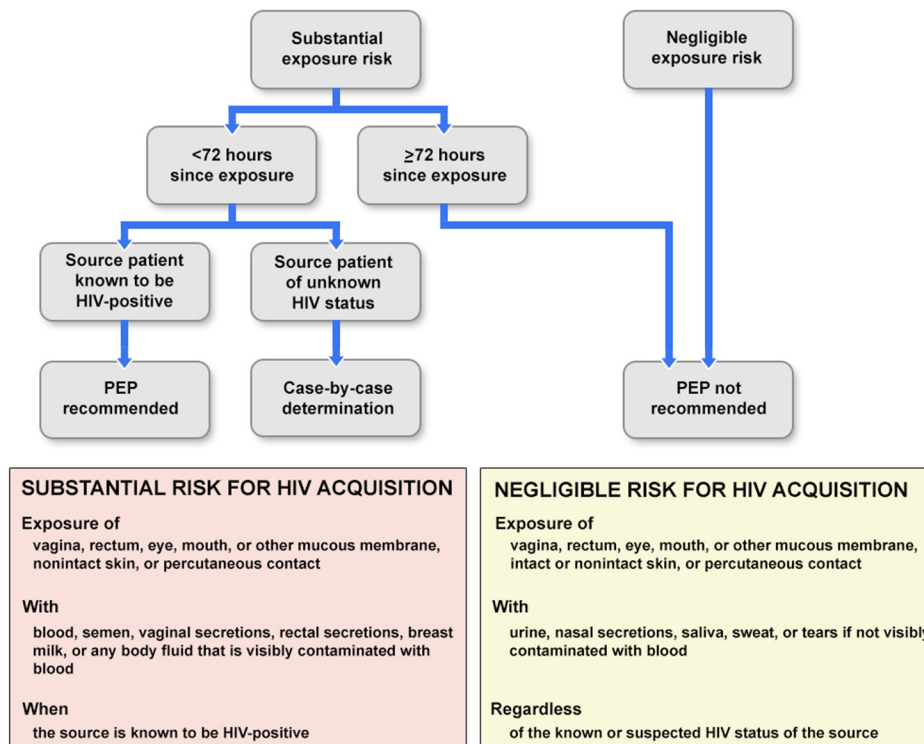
Substantial exposure risk

Negligible exposure risk

<72 hours since exposure

≥72 hours since exposure

Source patient known to be HIV-positive

Source patient of unknown HIV status

PEP recommended

Case-by-case determination

PEP not recommended

SUBSTANTIAL RISK FOR HIV ACQUISITION

Exposure of
vagina, rectum, eye, mouth, or other mucous membrane, nonintact skin, or percutaneous contact

With
blood, semen, vaginal secretions, rectal secretions, breast milk, or any body fluid that is visibly contaminated with blood

When
the source is known to be HIV-positive

NEGLIGIBLE RISK FOR HIV ACQUISITION

Exposure of
vagina, rectum, eye, mouth, or other mucous membrane, intact or nonintact skin, or percutaneous contact

With
urine, nasal secretions, saliva, sweat, or tears if not visibly contaminated with blood

Regardless
of the known or suspected HIV status of the source